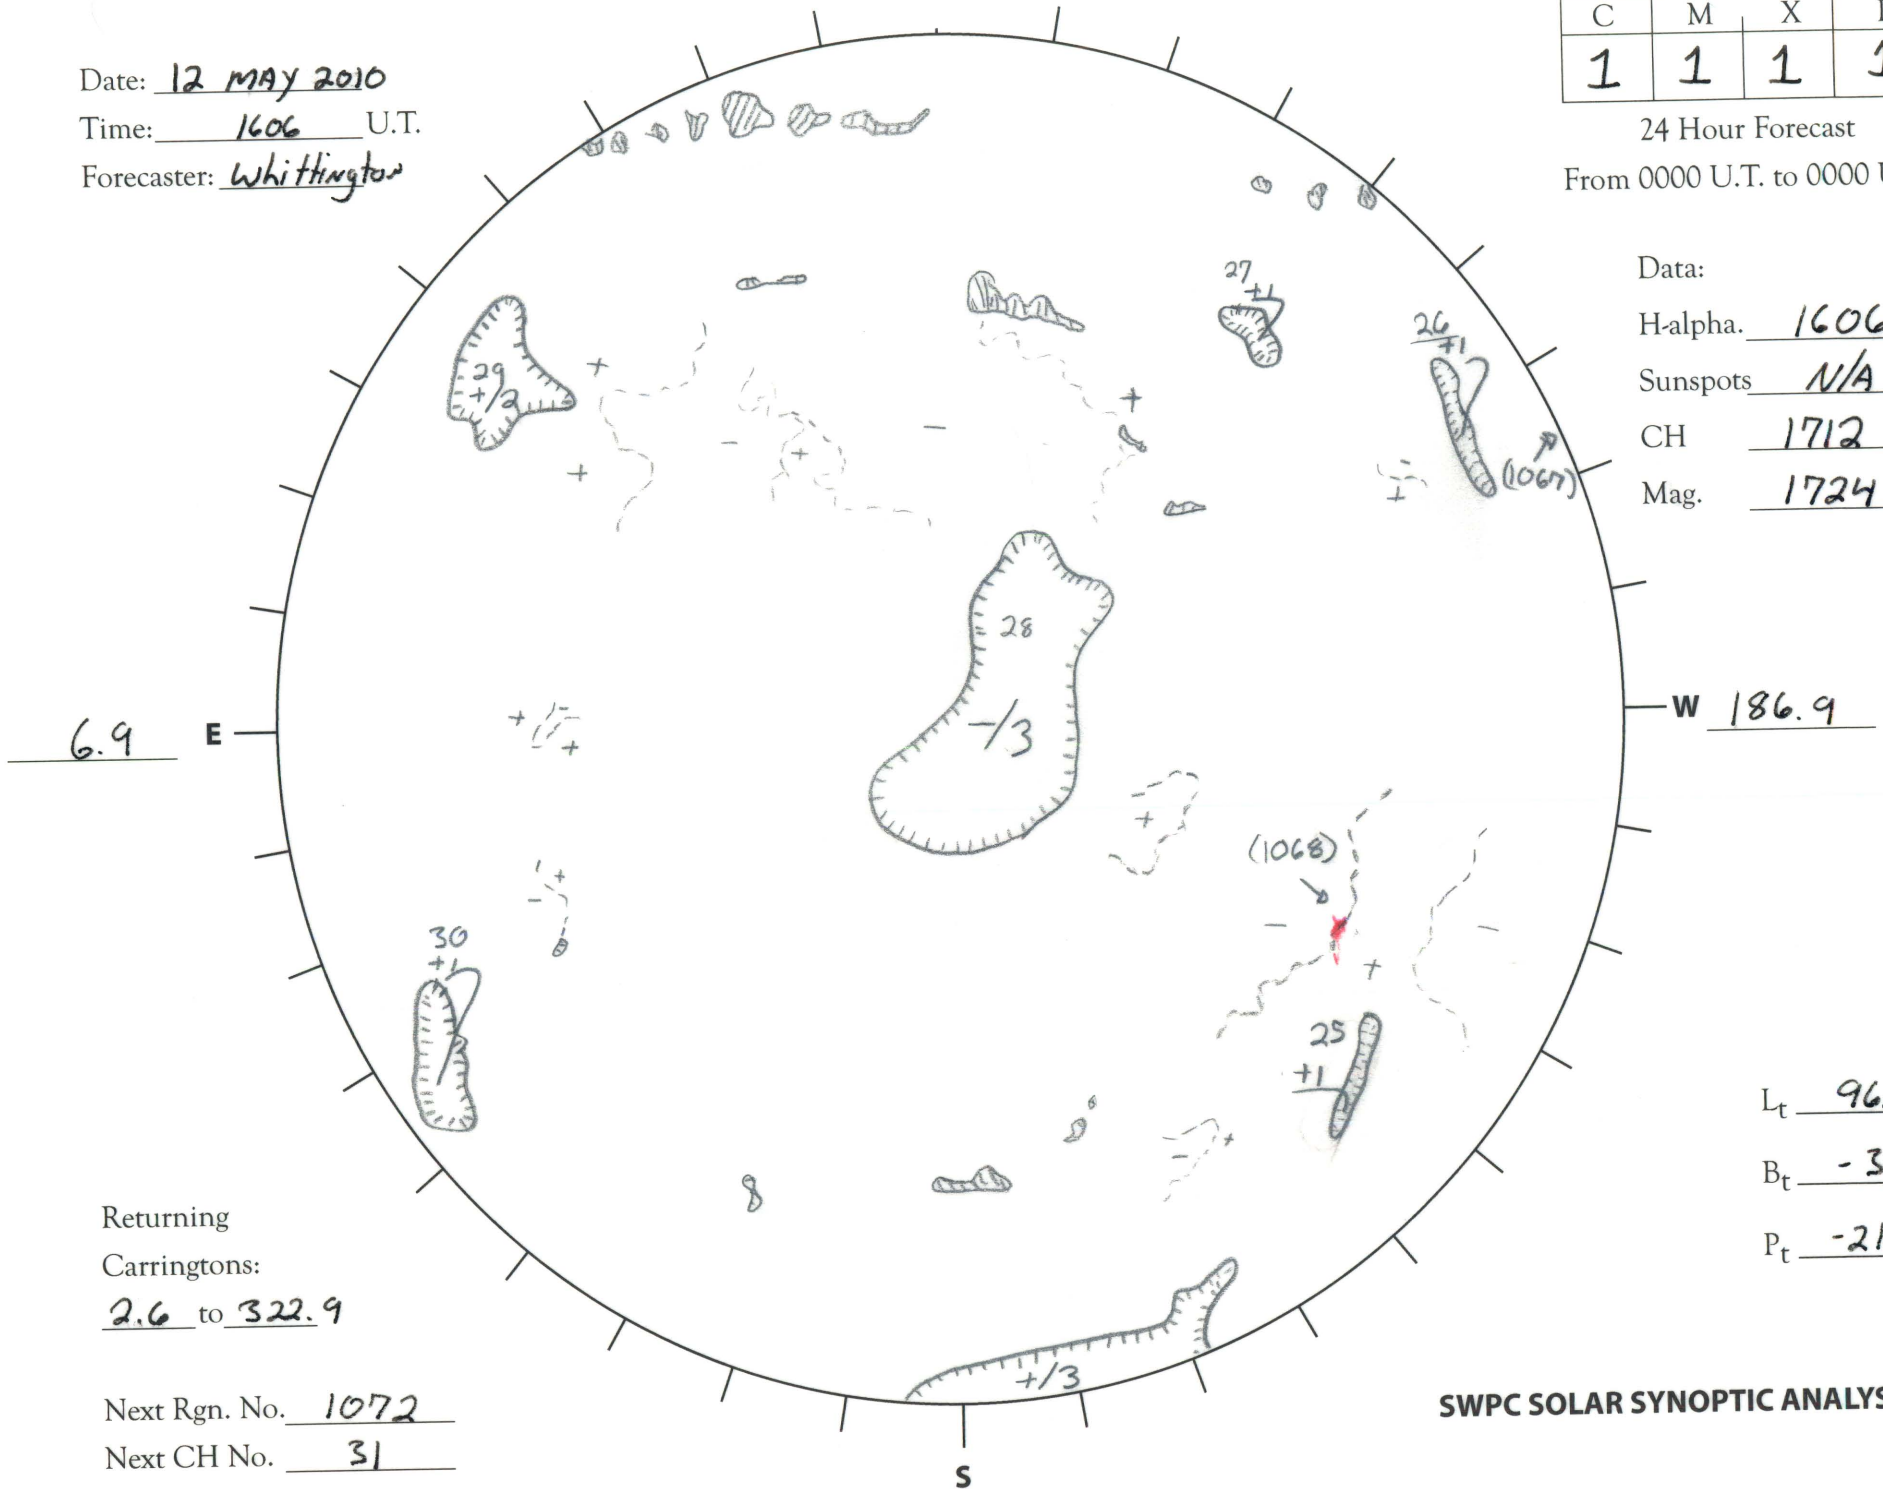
Date: 12 MAY 2010
Time: 1606 U.T.
Forecaster: Whittington

| C | M | X | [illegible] |
|---|---|---|---|
| 1 | 1 | 1 | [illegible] |

24 Hour Forecast
From 0000 U.T. to 0000 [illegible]

Data:
H-alpha. 1606
Sunspots N/A
CH 1712
Mag. 1724

29
+/2

27
+1

26
+1

(1067)

28

-/3

6.9 E

W 186.9

(1068)

30
+1

25
+1

+/3

S

$L_t$ 96.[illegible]
$B_t$ -3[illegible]
$P_t$ -21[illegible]

Returning Carringtons:
2.6 to 322.9

Next Rgn. No. 1072
Next CH No. 31

SWPC SOLAR SYNOPTIC ANALYS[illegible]